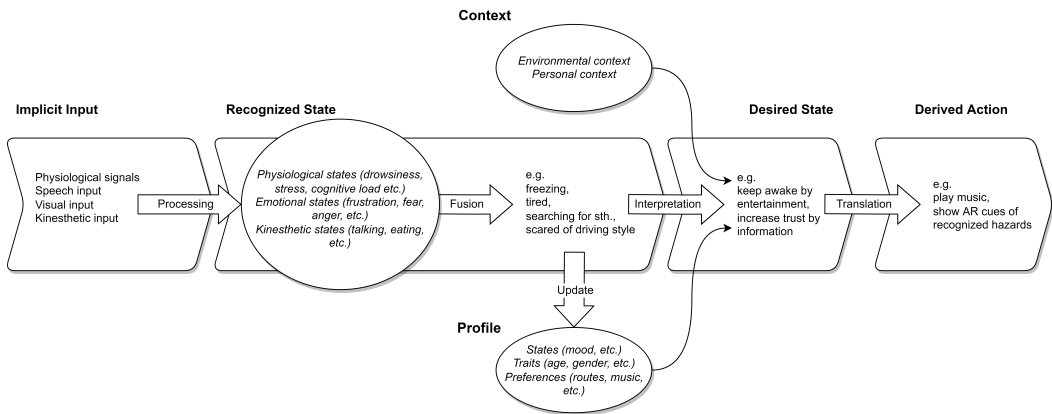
Context

Environmental context
Personal context

Implicit Input

Recognized State

Desired State

Derived Action

Physiological signals
Speech input
Visual input
Kinesthetic input

Processing

Physiological states (drowsiness, stress, cognitive load etc.)
Emotional states (frustration, fear, anger, etc.)
Kinesthetic states (talking, eating, etc.)

Fusion

e.g.
freezing,
tired,
searching for sth.,
scared of driving style

Interpretation

e.g.
keep awake by entertainment,
increase trust by information

Translation

e.g.
play music,
show AR cues of recognized hazards

Update

Profile

States (mood, etc.)
Traits (age, gender, etc.)
Preferences (routes, music, etc.)